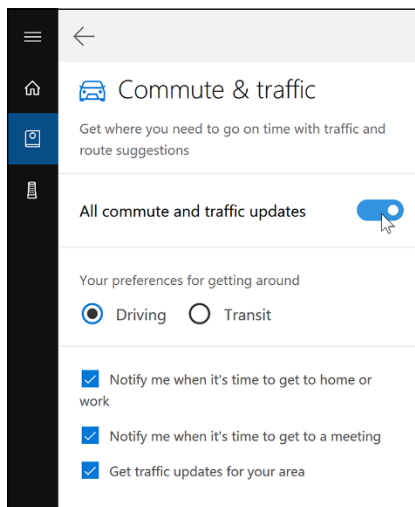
Commute & traffic

Get where you need to go on time with traffic and route suggestions

All commute and traffic updates

Your preferences for getting around

Driving Transit

Notify me when it's time to get to home or work

Notify me when it's time to get to a meeting

Get traffic updates for your area